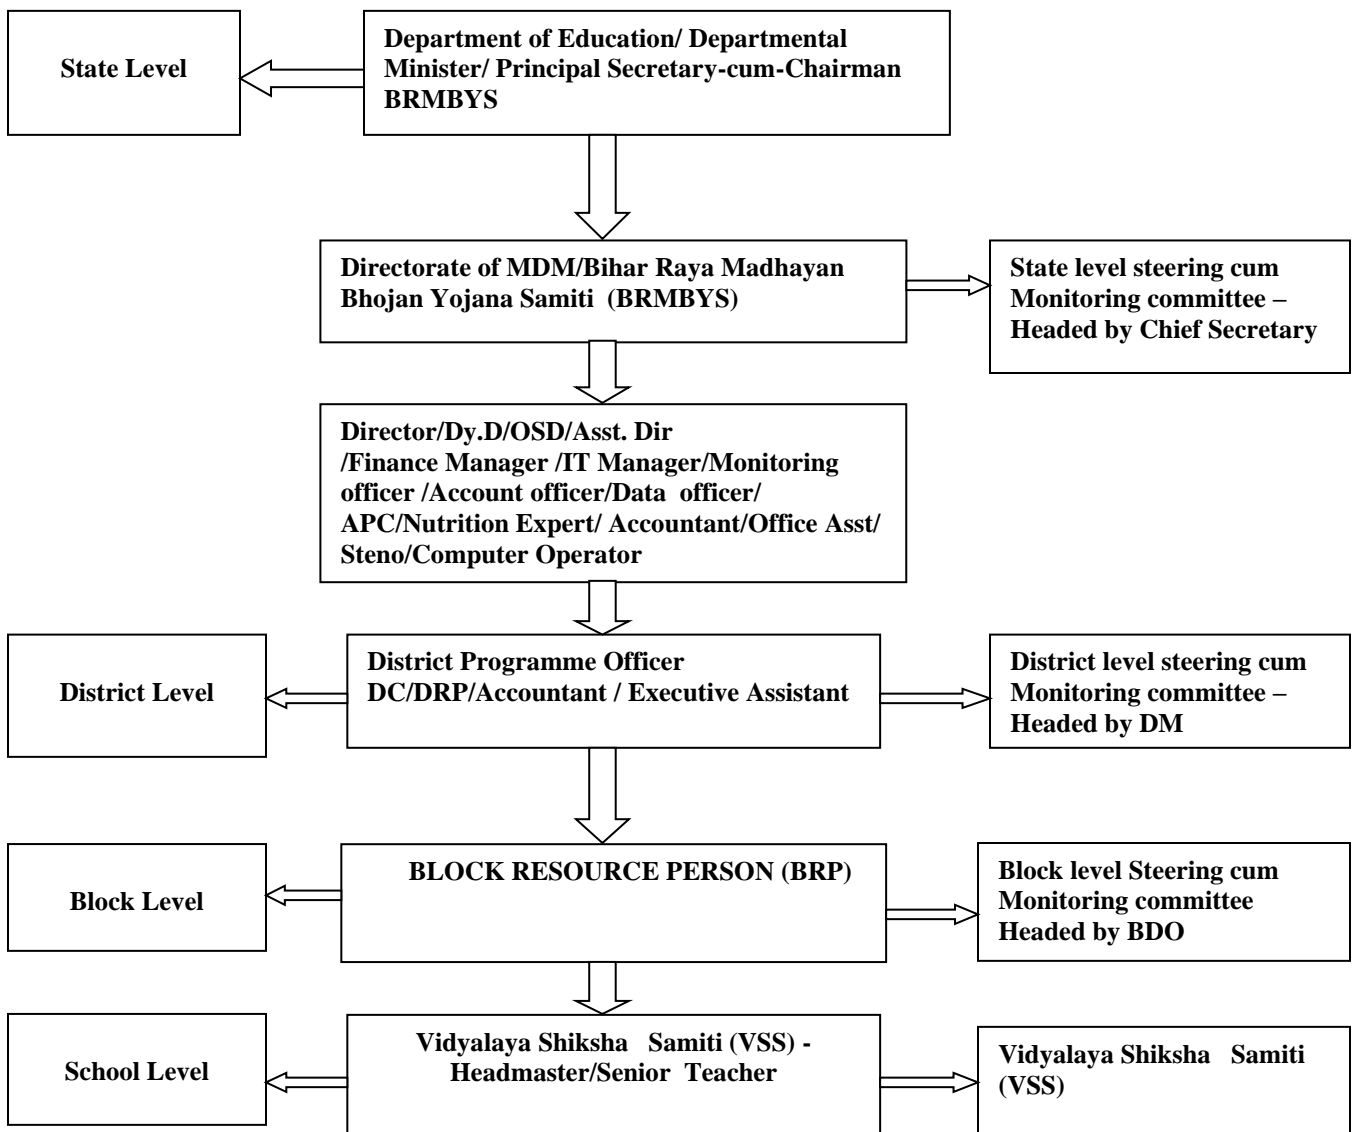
State Level

Department of Education/ Departmental Minister/ Principal Secretary-cum-Chairman BRMBYS

Directorate of MDM/Bihar Raya Madhayan Bhojan Yojana Samiti (BRMBYS)

State level steering cum Monitoring committee – Headed by Chief Secretary

Director/Dy.D/OSD/Asst. Dir /Finance Manager /IT Manager/Monitoring officer /Account officer/Data officer/ APC/Nutrition Expert/ Accountant/Office Asst/ Steno/Computer Operator

District Level

District Programme Officer DC/DRP/Accountant / Executive Assistant

District level steering cum Monitoring committee – Headed by DM

Block Level

BLOCK RESOURCE PERSON (BRP)

Block level Steering cum Monitoring committee Headed by BDO

School Level

Vidyalaya Shiksha Samiti (VSS) - Headmaster/Senior Teacher

Vidyalaya Shiksha Samiti (VSS)